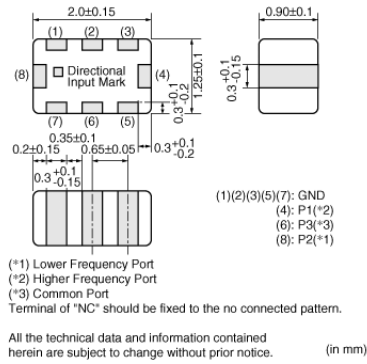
2.0±0.15

0.90±0.1

(1) (2) (3)

(8) □ Directional Input Mark (4)

(7) (6) (5)

1.25±0.1

$0.3^{+0.1}_{-0.2}$

$0.3^{+0.1}_{-0.15}$

0.35±0.1

0.2±0.15

0.65±0.05

$0.3^{+0.1}_{-0.2}$

$0.3^{+0.1}_{-0.15}$

(1)(2)(3)(5)(7): GND
(4): P1(*2)
(6): P3(*3)
(8): P2(*1)

(*1) Lower Frequency Port
(*2) Higher Frequency Port
(*3) Common Port
Terminal of "NC" should be fixed to the no connected pattern.

All the technical data and information contained herein are subject to change without prior notice.

(in mm)